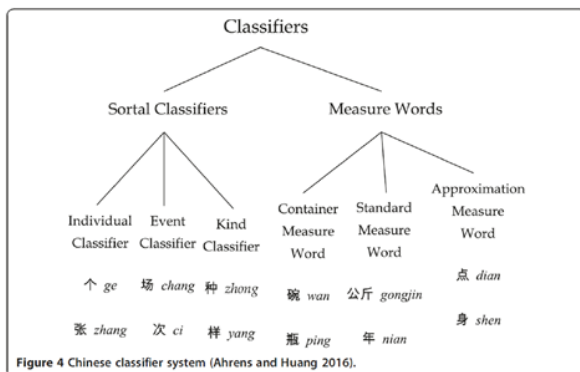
Classifiers

Sortal Classifiers

Measure Words

Individual Classifier

Event Classifier

Kind Classifier

Container Measure Word

Standard Measure Word

Approximation Measure Word

个 *ge*

场 *chang*

种 *zhong*

碗 *wan*

公斤 *gongjin*

点 *dian*

张 *zhang*

次 *ci*

样 *yang*

瓶 *ping*

年 *nian*

身 *shen*

**Figure 4** Chinese classifier system (Ahrens and Huang 2016).